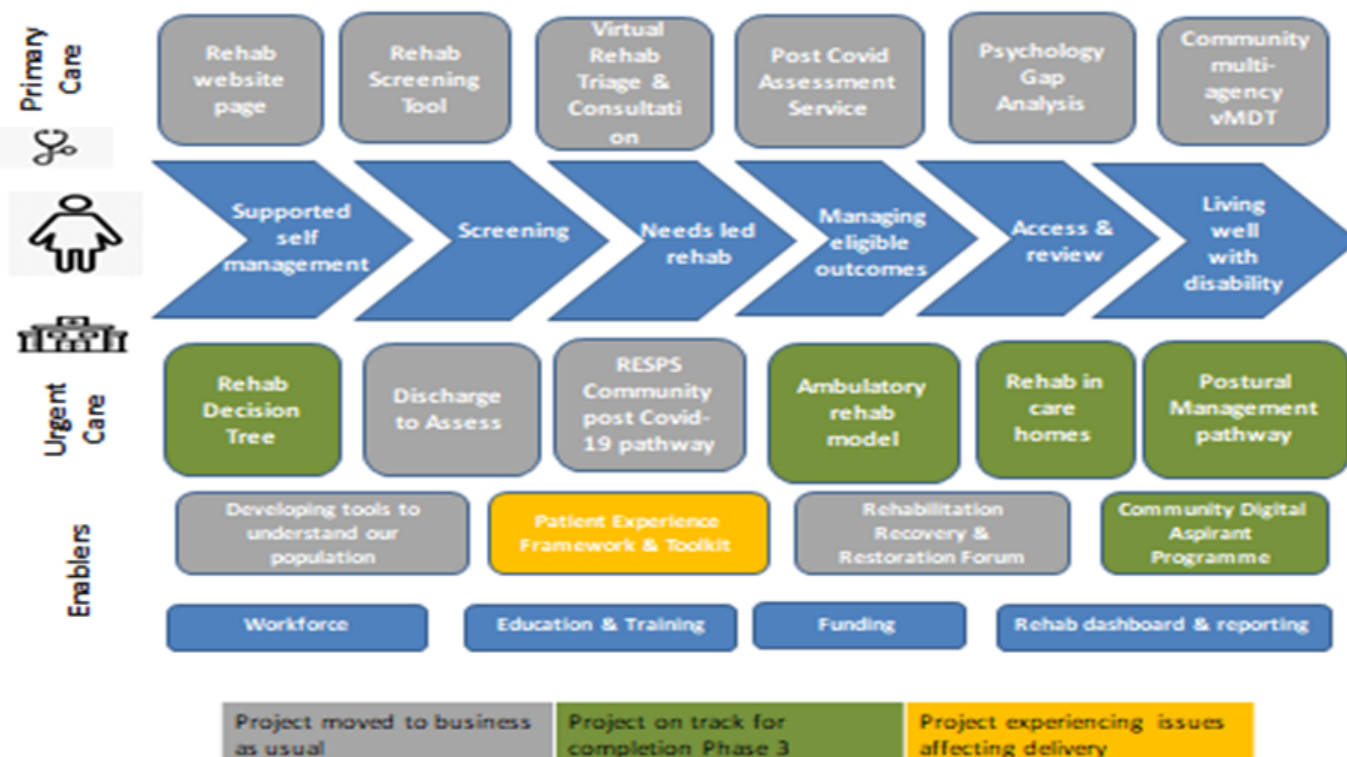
Primary Care

Rehab website page

Rehab Screening Tool

Virtual Rehab Triage & Consultation

Post Covid Assessment Service

Psychology Gap Analysis

Community multi-agency vMDT

Supported self management

Screening

Needs led rehab

Managing eligible outcomes

Access & review

Living well with disability

Urgent Care

Rehab Decision Tree

Discharge to Assess

RESPS Community post Covid-19 pathway

Ambulatory rehab model

Rehab in care homes

Postural Management pathway

Enablers

Developing tools to understand our population

Patient Experience Framework & Toolkit

Rehabilitation Recovery & Restoration Forum

Community Digital Aspirant Programme

Workforce

Education & Training

Funding

Rehab dashboard & reporting

| Project moved to business as usual | Project on track for completion Phase 3 | Project experiencing issues affecting delivery |